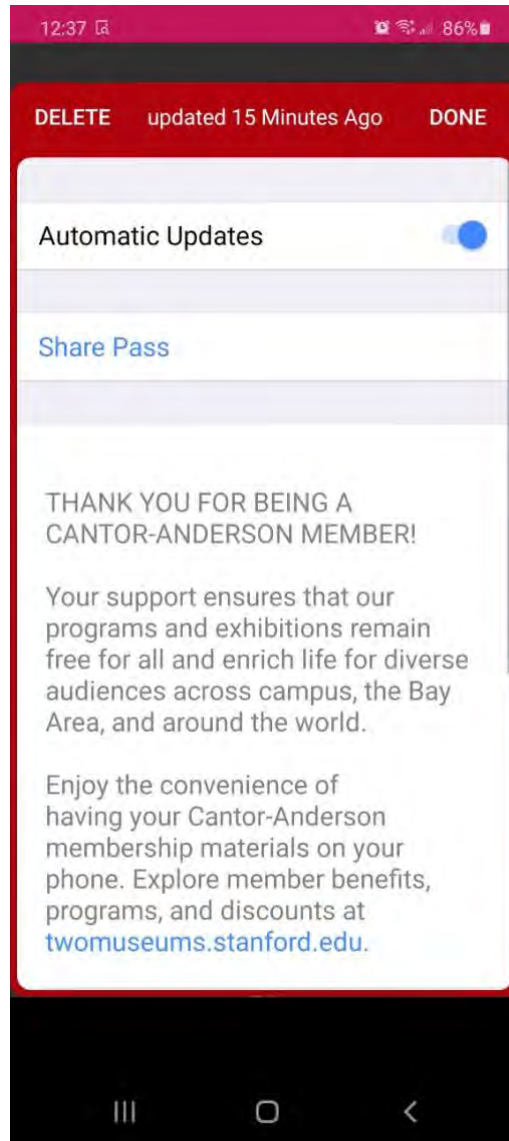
12:37

86%

DELETE updated 15 Minutes Ago DONE

Automatic Updates

Share Pass

THANK YOU FOR BEING A CANTOR-ANDERSON MEMBER!

Your support ensures that our programs and exhibitions remain free for all and enrich life for diverse audiences across campus, the Bay Area, and around the world.

Enjoy the convenience of having your Cantor-Anderson membership materials on your phone. Explore member benefits, programs, and discounts at twomuseums.stanford.edu.